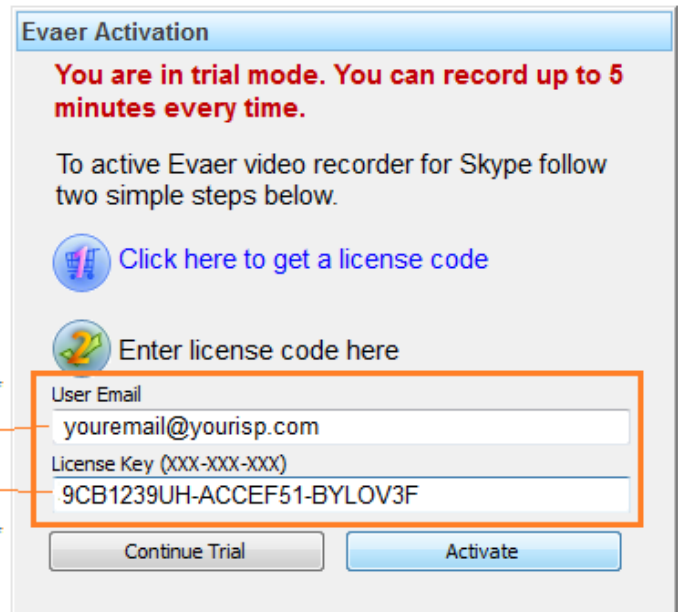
Evaer Activation

You are in trial mode. You can record up to 5 minutes every time.

To active Evaer video recorder for Skype follow two simple steps below.

1 Click here to get a license code

2 Enter license code here

User Email
youremail@yourisp.com

License Key (XXX-XXX-XXX)
9CB1239UH-ACCEF51-BYLOV3F

Continue Trial

Activate